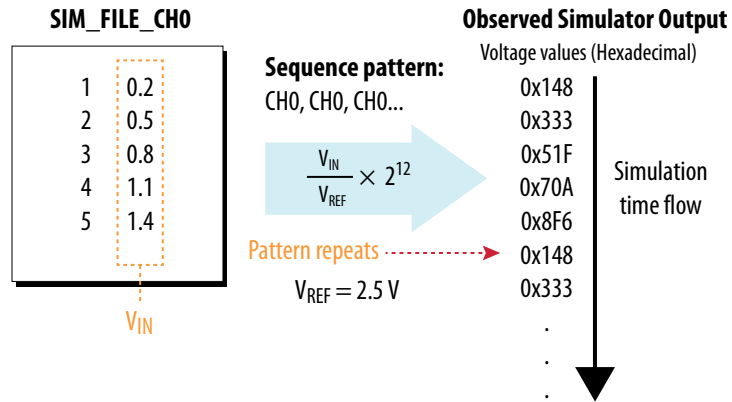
SIM_FILE_CH0

| | |
|---|---|
| 1 | 0.2 |
| 2 | 0.5 |
| 3 | 0.8 |
| 4 | 1.1 |
| 5 | 1.4 |

$V_{IN}$

Sequence pattern:
CH0, CH0, CH0...

$\frac{V_{IN}}{V_{REF}} \times 2^{12}$

Pattern repeats

$V_{REF} = 2.5$ V

Observed Simulator Output
Voltage values (Hexadecimal)

0x148
0x333
0x51F
0x70A
0x8F6
0x148
0x333
.
.
.

Simulation time flow